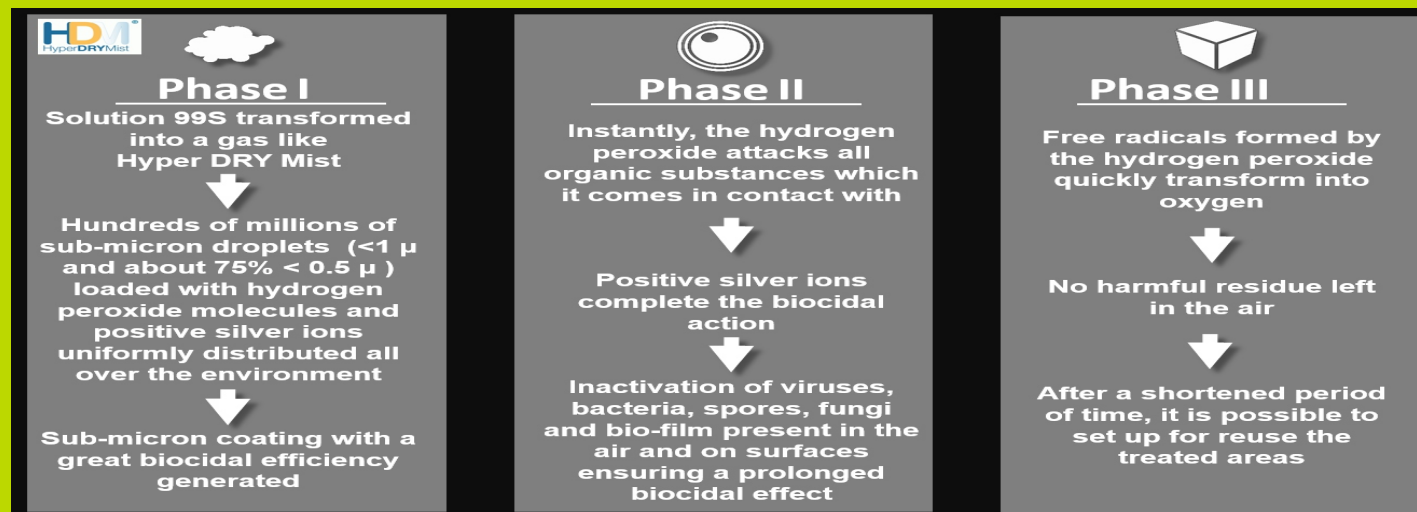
HDM
HyperDRYMist

Phase I

Solution 99S transformed into a gas like Hyper DRY Mist

Hundreds of millions of sub-micron droplets (<1 µ and about 75% < 0.5 µ ) loaded with hydrogen peroxide molecules and positive silver ions uniformly distributed all over the environment

Sub-micron coating with a great biocidal efficiency generated

Phase II

Instantly, the hydrogen peroxide attacks all organic substances which it comes in contact with

Positive silver ions complete the biocidal action

Inactivation of viruses, bacteria, spores, fungi and bio-film present in the air and on surfaces ensuring a prolonged biocidal effect

Phase III

Free radicals formed by the hydrogen peroxide quickly transform into oxygen

No harmful residue left in the air

After a shortened period of time, it is possible to set up for reuse the treated areas